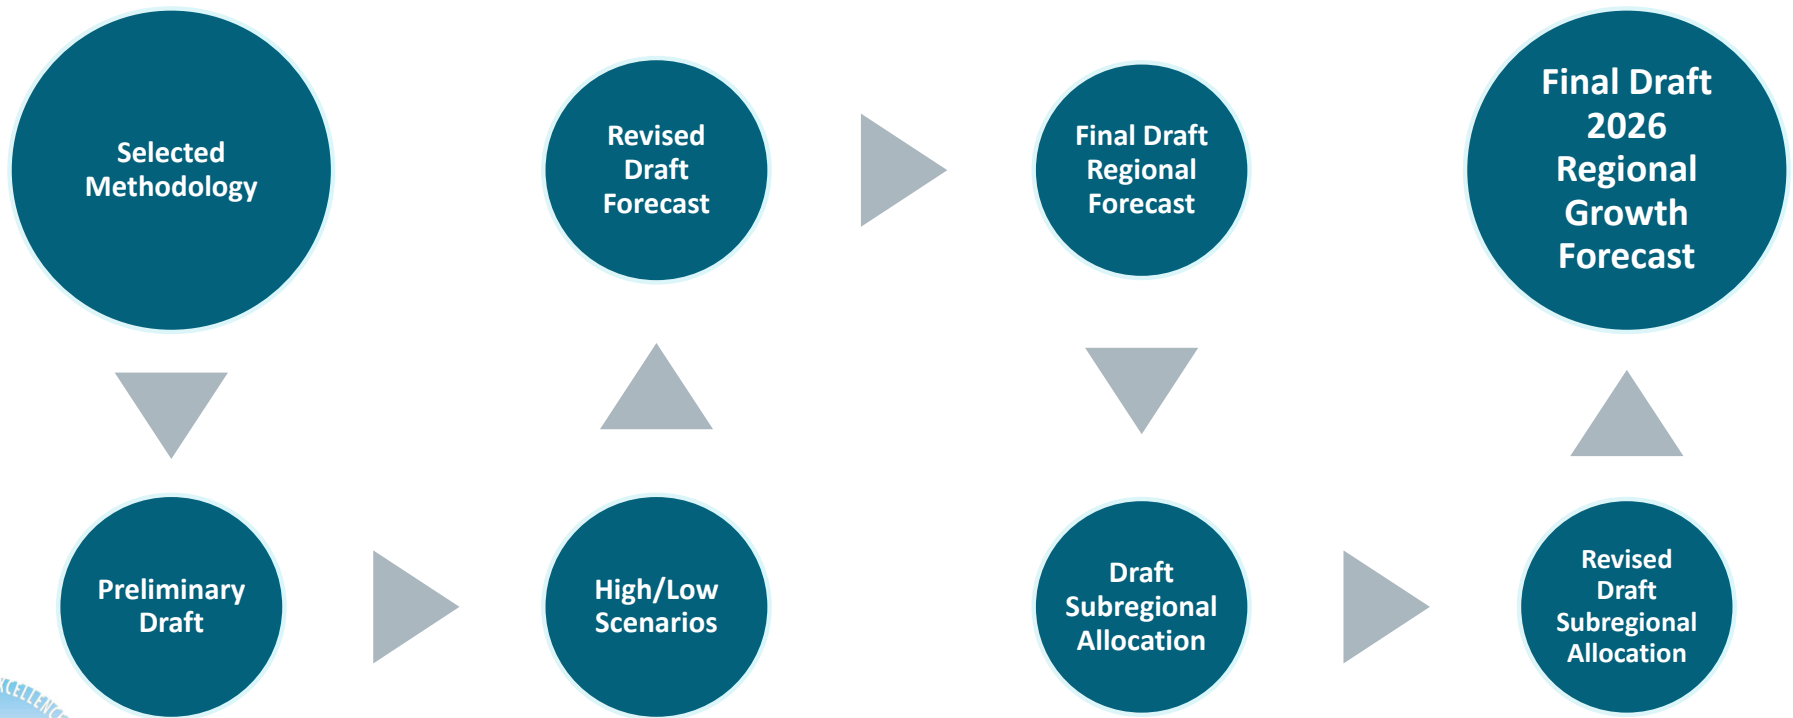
Selected Methodology

Preliminary Draft

High/Low Scenarios

Revised Draft Forecast

Final Draft Regional Forecast

Draft Subregional Allocation

Revised Draft Subregional Allocation

Final Draft 2026 Regional Growth Forecast

XCELLENC